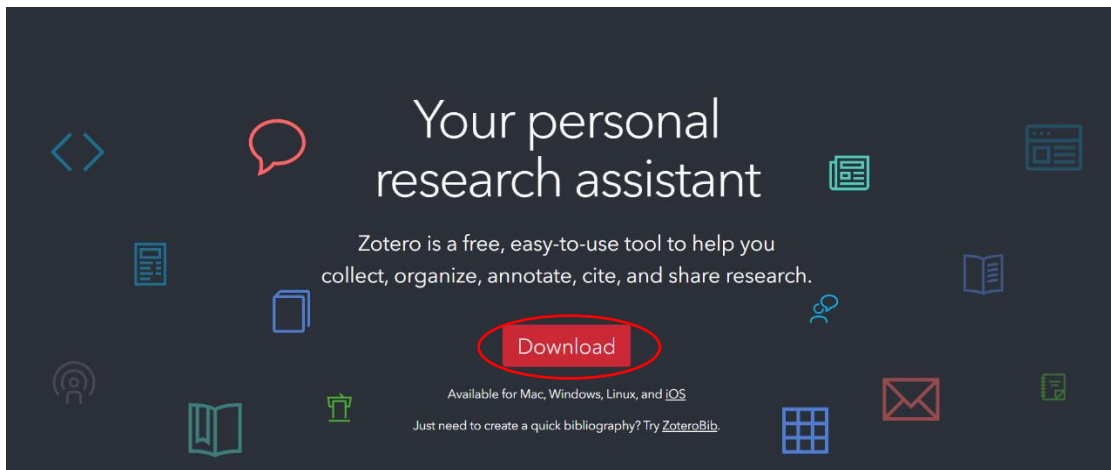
Your personal research assistant

Zotero is a free, easy-to-use tool to help you collect, organize, annotate, cite, and share research.

Download

Available for Mac, Windows, Linux, and iOS

Just need to create a quick bibliography? Try ZoteroBib.